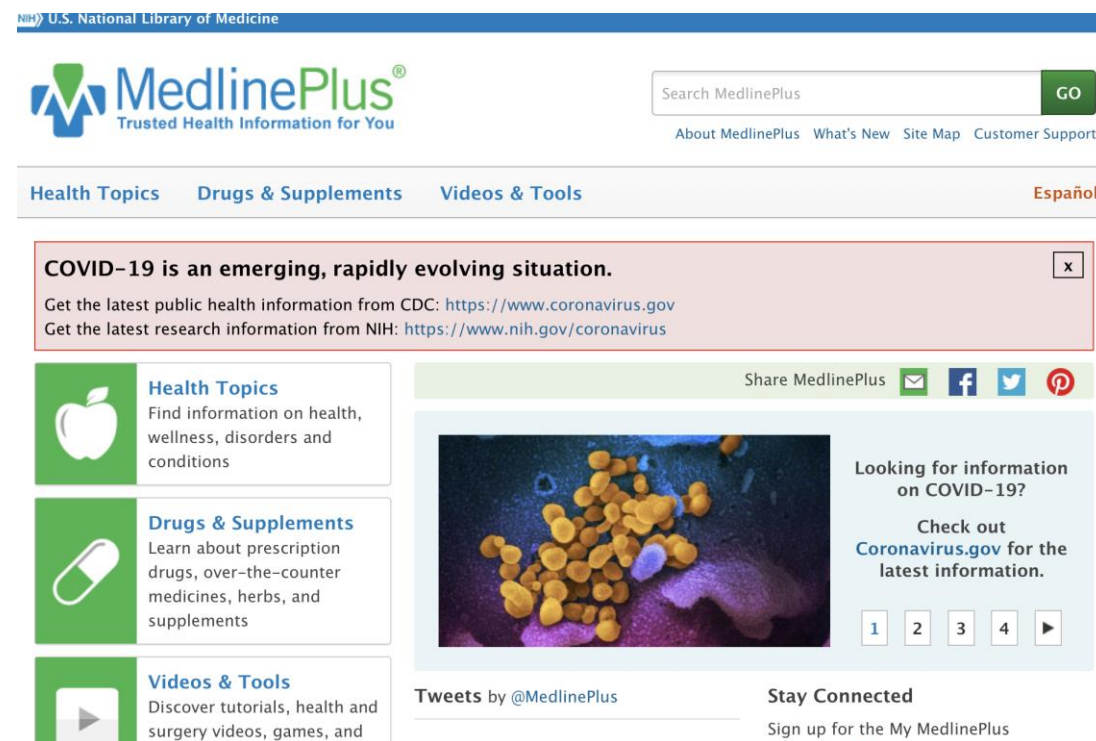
NIH U.S. National Library of Medicine

MedlinePlus®
Trusted Health Information for You

Search MedlinePlus GO

About MedlinePlus What's New Site Map Customer Support

Health Topics Drugs & Supplements Videos & Tools Españo

COVID-19 is an emerging, rapidly evolving situation.

x

Get the latest public health information from CDC: https://www.coronavirus.gov
Get the latest research information from NIH: https://www.nih.gov/coronavirus

Health Topics
Find information on health, wellness, disorders and conditions

Drugs & Supplements
Learn about prescription drugs, over-the-counter medicines, herbs, and supplements

Videos & Tools
Discover tutorials, health and surgery videos, games, and

Share MedlinePlus

Looking for information on COVID-19?

Check out Coronavirus.gov for the latest information.

1 2 3 4

Tweets by @MedlinePlus

Stay Connected

Sign up for the My MedlinePlus